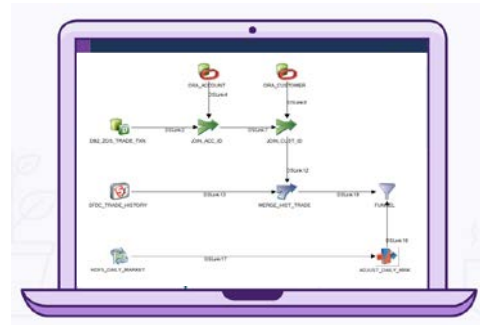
ORA_ACCOUNT

ORA_CUSTOMER

DSLink4

DSLink8

DB2_ZOS_TRADE_TXN

DSLink2

JOIN_ACC_ID

DSLink7

JOIN_CUST_ID

DSLink12

SFDC_TRADE_HISTORY

DSLink13

MERGE_HIST_TRADE

DSLink14

FUNNEL

DSLink16

HDFS_DAILY_MARKET

DSLink17

ADJUST_DAILY_RISK